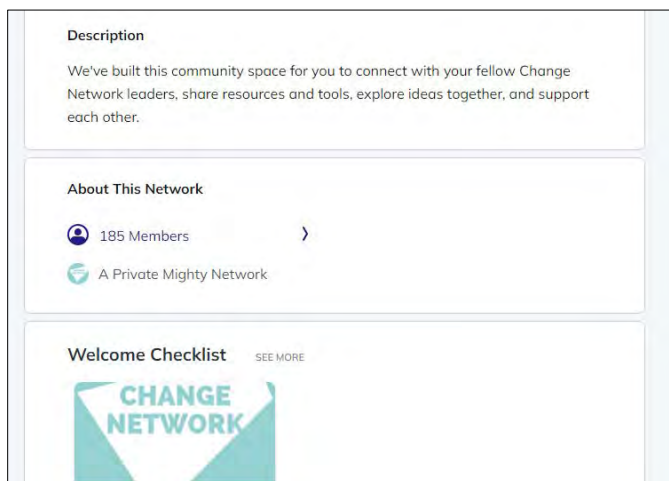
Description

We've built this community space for you to connect with your fellow Change Network leaders, share resources and tools, explore ideas together, and support each other.

About This Network

185 Members

A Private Mighty Network

Welcome Checklist SEE MORE

CHANGE NETWORK